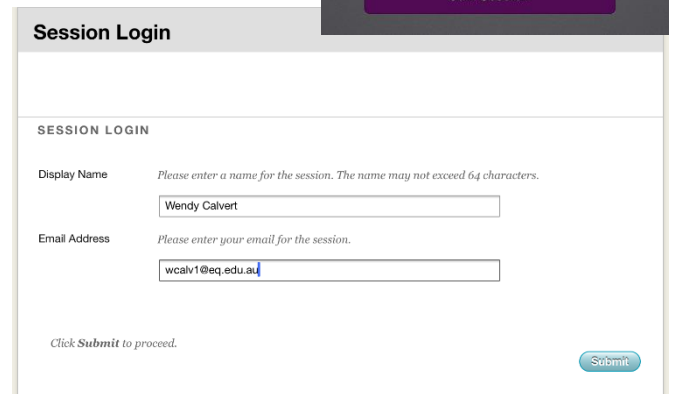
Session Login

SESSION LOGIN

Display Name

Please enter a name for the session. The name may not exceed 64 characters.

Wendy Calvert

Email Address

Please enter your email for the session.

wcalv1@eq.edu.au

Click **Submit** to proceed.

Submit